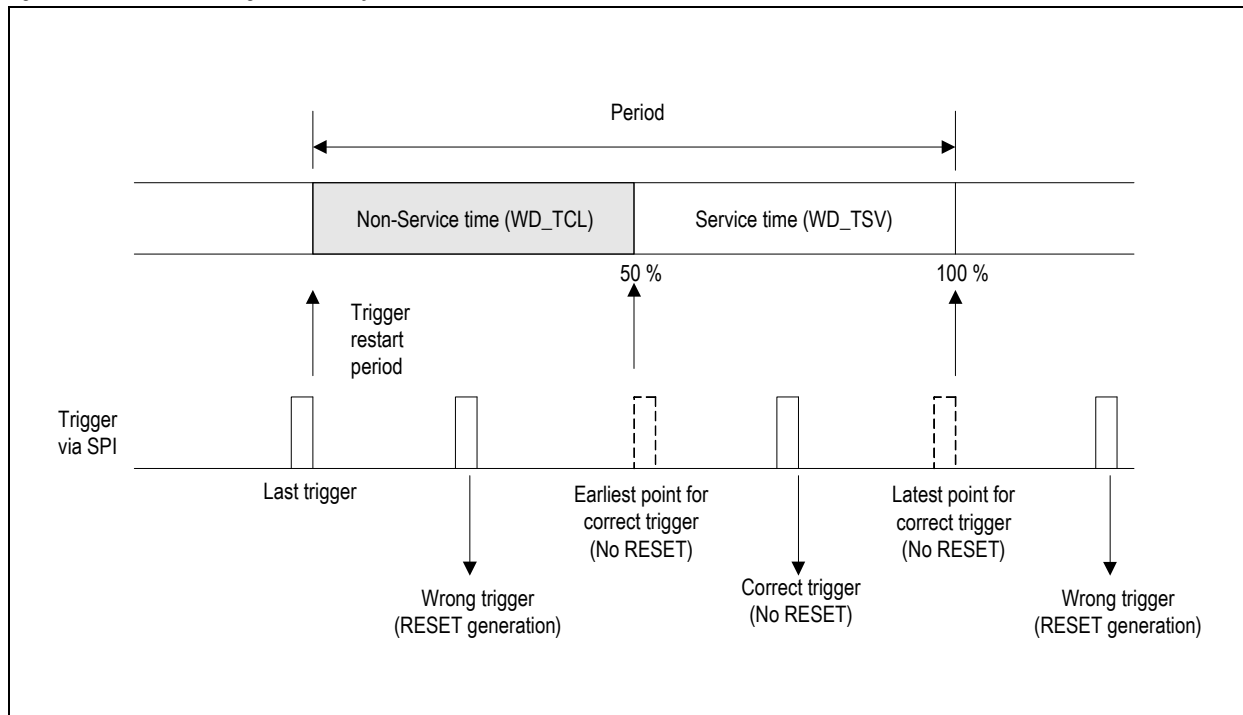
Period

Non-Service time (WD_TCL)

Service time (WD_TSV)

50 %

100 %

Trigger restart period

Trigger via SPI

Last trigger

Wrong trigger (RESET generation)

Earliest point for correct trigger (No RESET)

Correct trigger (No RESET)

Latest point for correct trigger (No RESET)

Wrong trigger (RESET generation)